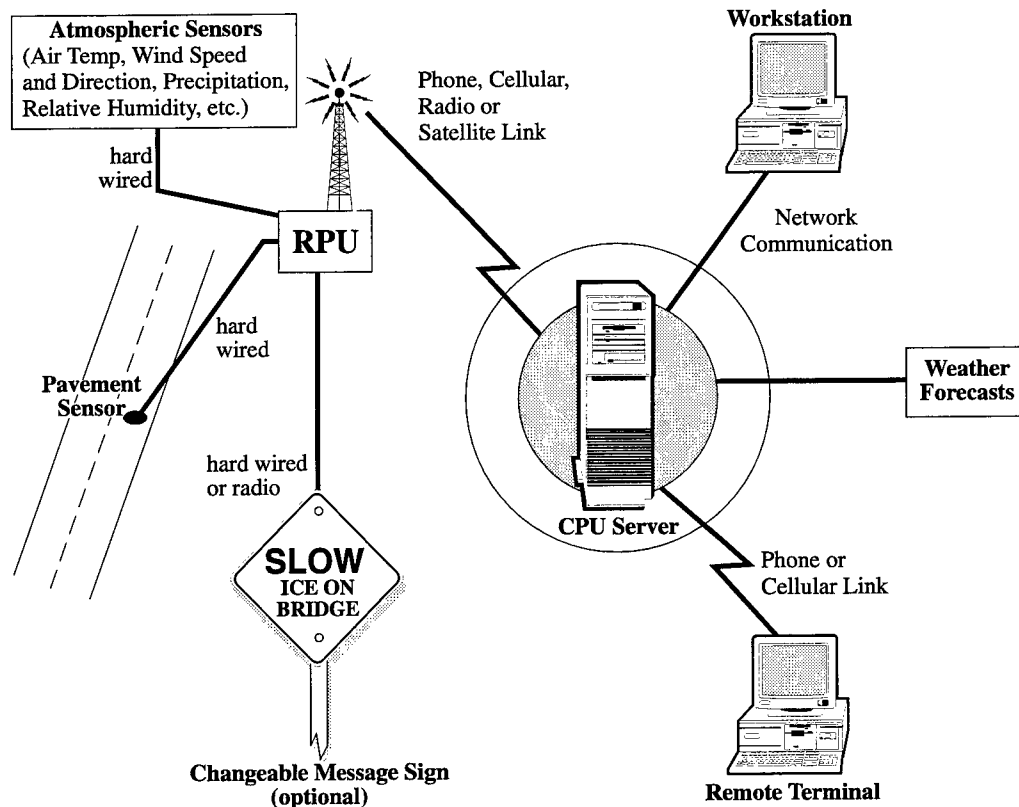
Atmospheric Sensors
(Air Temp, Wind Speed and Direction, Precipitation, Relative Humidity, etc.)

Workstation

Phone, Cellular, Radio or Satellite Link

hard wired

RPU

Network Communication

hard wired

Pavement Sensor

Weather Forecasts

hard wired or radio

SLOW
ICE ON BRIDGE

CPU Server

Phone or Cellular Link

Changeable Message Sign (optional)

Remote Terminal